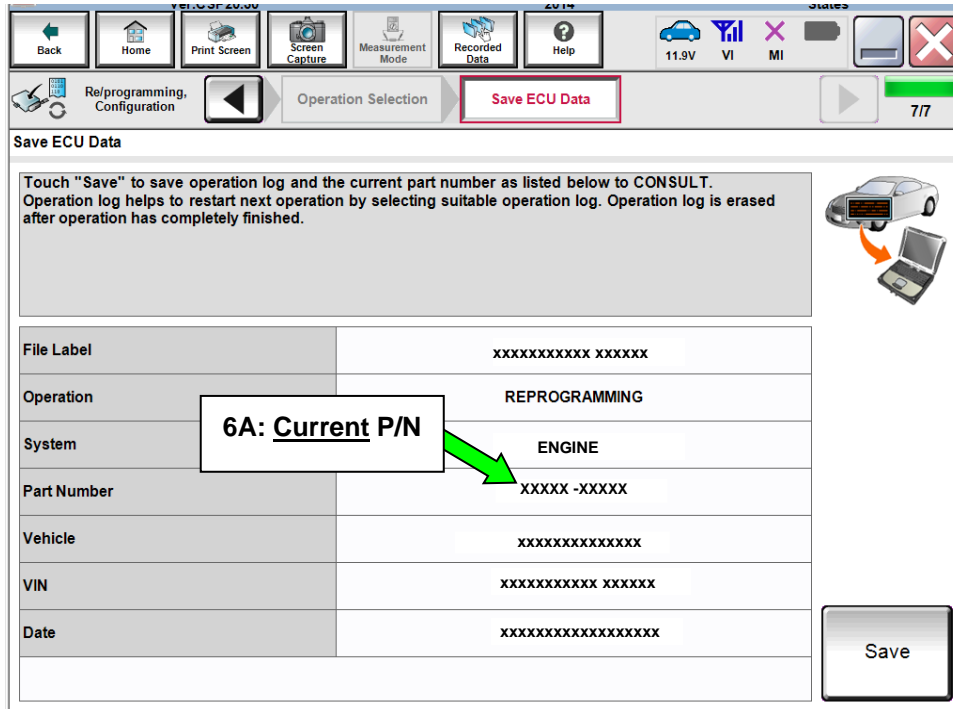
Ver.CSP20.00

2014

States

Back

Home

Print Screen

Screen Capture

Measurement Mode

Recorded Data

Help

11.9V

VI

MI

Re/programming, Configuration

Operation Selection

Save ECU Data

7/7

Save ECU Data

Touch "Save" to save operation log and the current part number as listed below to CONSULT. Operation log helps to restart next operation by selecting suitable operation log. Operation log is erased after operation has completely finished.

| | |
|---|---|
| File Label | xxxxxxxxxxx xxxxxx |
| Operation | REPROGRAMMING |
| System | ENGINE |
| Part Number | XXXXX -XXXXX |
| Vehicle | xxxxxxxxxxxxxx |
| VIN | xxxxxxxxxxx xxxxxx |
| Date | xxxxxxxxxxxxxxxxxx |

6A: Current P/N

Save